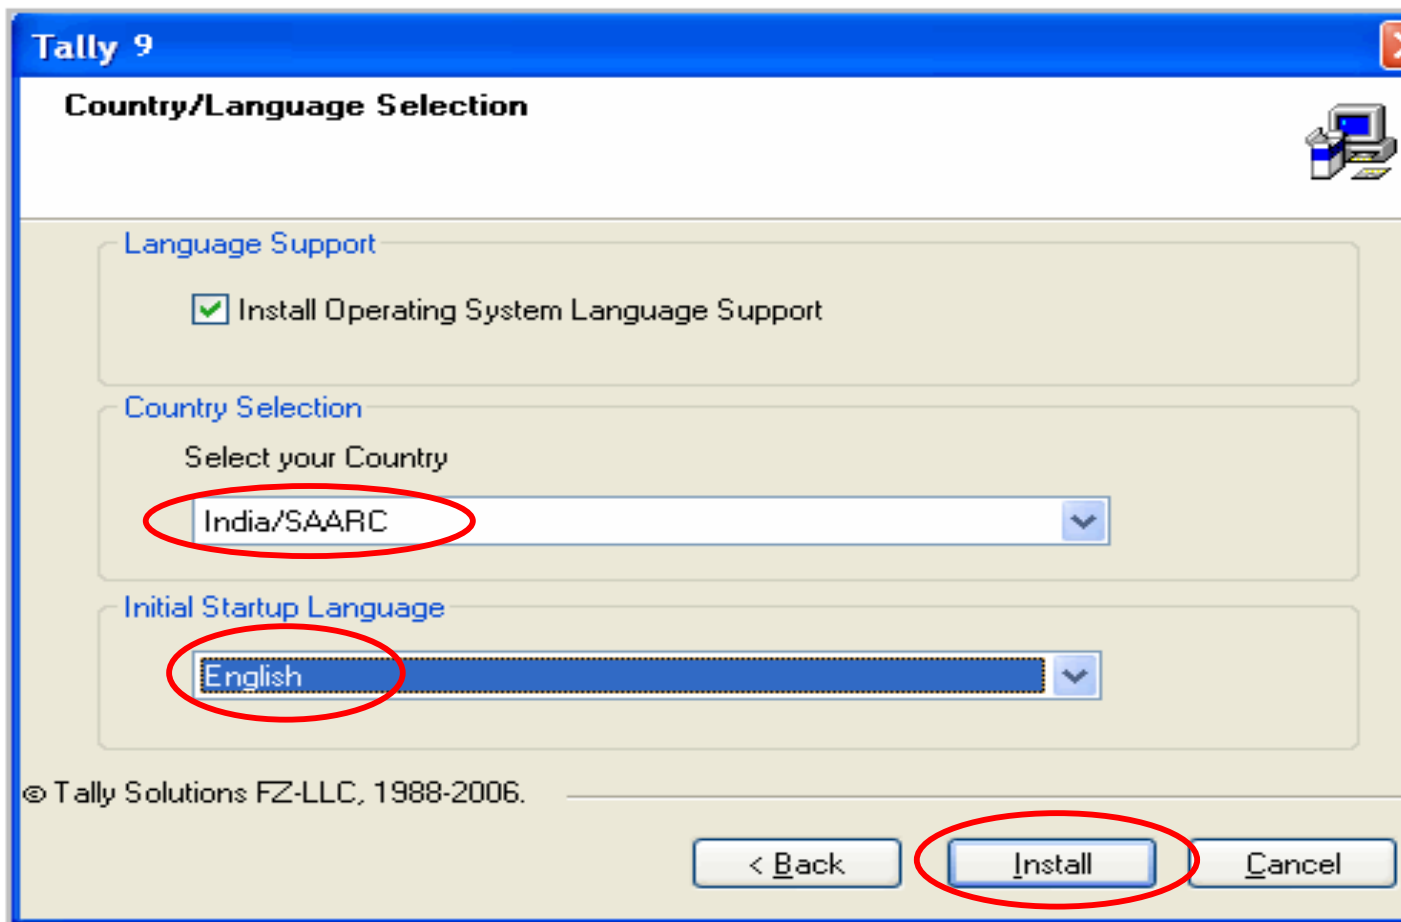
Tally 9

Country/Language Selection

Language Support

Install Operating System Language Support

Country Selection

Select your Country

India/SAARC

Initial Startup Language

English

© Tally Solutions FZ-LLC, 1988-2006.

< Back

Install

Cancel